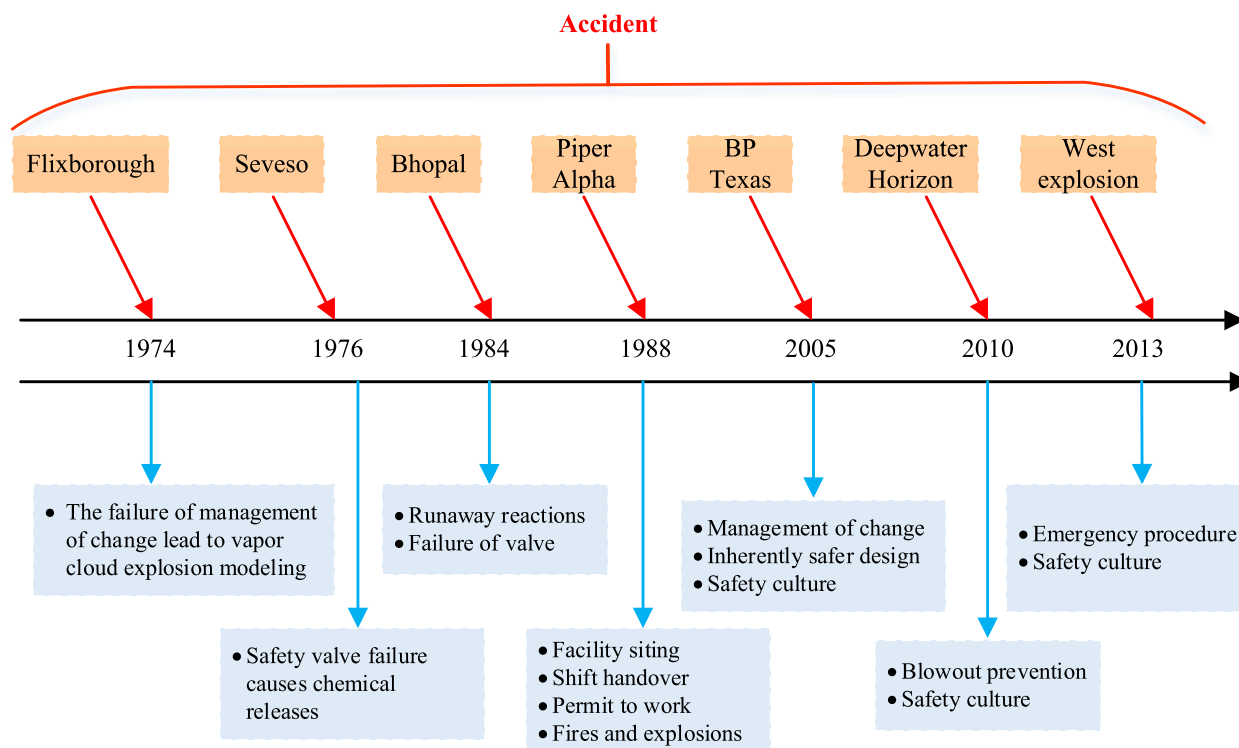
Accident

Flixborough

Seveso

Bhopal

Piper Alpha

BP Texas

Deepwater Horizon

West explosion

1974

1976

1984

1988

2005

2010

2013

- The failure of management of change lead to vapor cloud explosion modeling

- Safety valve failure causes chemical releases

- Runaway reactions
- Failure of valve

- Facility siting
- Shift handover
- Permit to work
- Fires and explosions

- Management of change
- Inherently safer design
- Safety culture

- Blowout prevention
- Safety culture

- Emergency procedure
- Safety culture